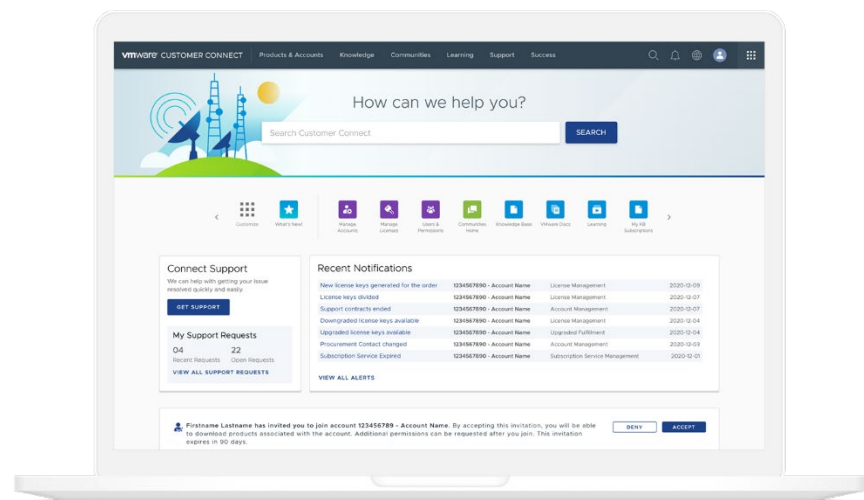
vmware CUSTOMER CONNECT Products & Accounts Knowledge Communities Learning Support Success

How can we help you?

Search Customer Connect

SEARCH

Customize What's New! Manage Accounts Manage Licenses Users & Permissions Communities Home Knowledge Base VMware Docs Learning My All Subscriptions

Connect Support

We can help with getting your issue resolved quickly and easily.

GET SUPPORT

My Support Requests

04 Recent Requests

22 Open Requests

VIEW ALL SUPPORT REQUESTS

Recent Notifications

| | | | |
|---|---|---|---|
| New license keys generated for the order | 1234567890 - Account Name | License Management | 2020-12-09 |
| License keys divided | 1234567890 - Account Name | License Management | 2020-12-07 |
| Support contracts ended | 1234567890 - Account Name | Account Management | 2020-12-07 |
| Downgraded license keys available | 1234567890 - Account Name | License Management | 2020-12-04 |
| Upgraded license keys available | 1234567890 - Account Name | Upgraded Fulfillment | 2020-12-04 |
| Procurement Contact changed | 1234567890 - Account Name | Account Management | 2020-12-03 |
| Subscription Service Expired | 1234567890 - Account Name | Subscription Service Management | 2020-12-01 |

VIEW ALL ALERTS

Firstname Lastname has invited you to join account 123456789 - Account Name. By accepting this invitation, you will be able to download products associated with the account. Additional permissions can be requested after you join. This invitation expires in 90 days.

DENY ACCEPT